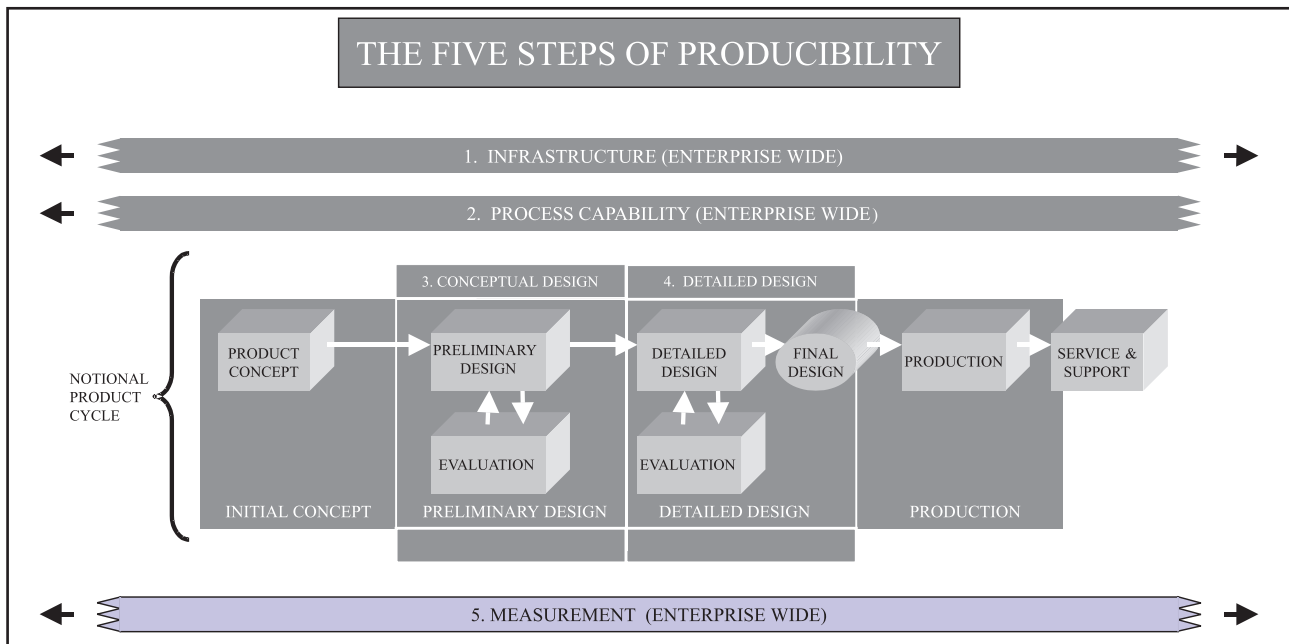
THE FIVE STEPS OF PRODUCIBILITY

1. INFRASTRUCTURE (ENTERPRISE WIDE)

2. PROCESS CAPABILITY (ENTERPRISE WIDE)

NOTIONAL PRODUCT CYCLE

3. CONCEPTUAL DESIGN

4. DETAILED DESIGN

PRODUCT CONCEPT

PRELIMINARY DESIGN

EVALUATION

DETAILED DESIGN

EVALUATION

FINAL DESIGN

PRODUCTION

SERVICE & SUPPORT

INITIAL CONCEPT

PRELIMINARY DESIGN

DETAILED DESIGN

PRODUCTION

5. MEASUREMENT (ENTERPRISE WIDE)